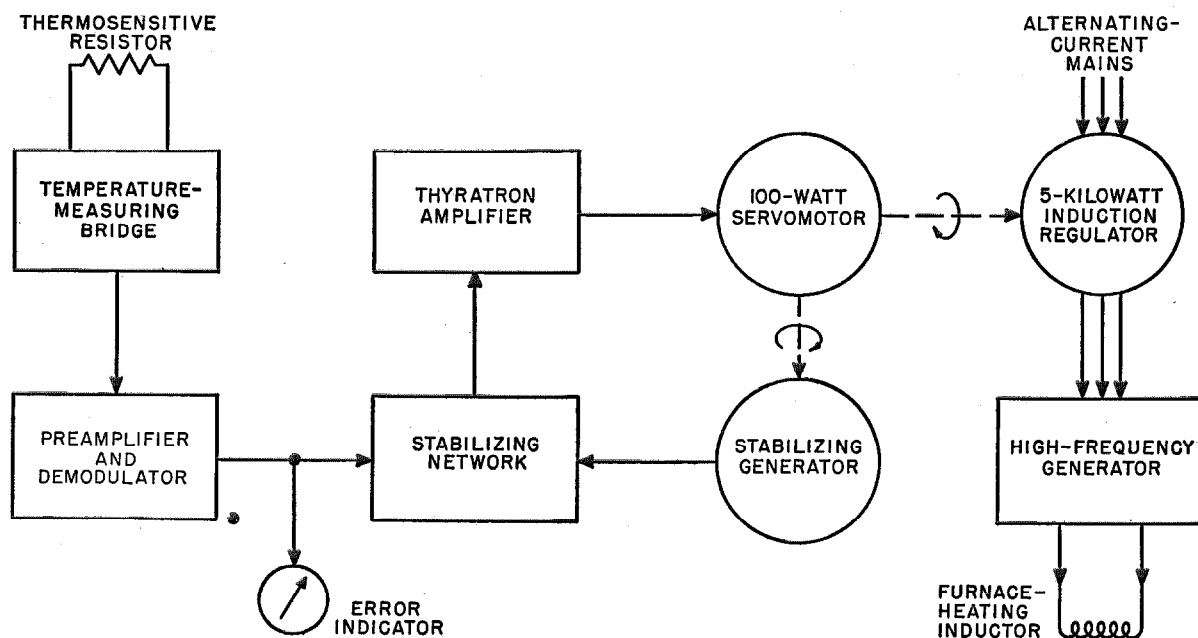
THERMOSENSITIVE RESISTOR

TEMPERATURE-MEASURING BRIDGE

PREAMPLIFIER AND DEMODULATOR

ERROR INDICATOR

THYRATRON AMPLIFIER

STABILIZING NETWORK

100-WATT SERVOMOTOR

STABILIZING GENERATOR

ALTERNATING-CURRENT MAINS

5-KILOWATT INDUCTION REGULATOR

HIGH-FREQUENCY GENERATOR

FURNACE-HEATING INDUCTOR